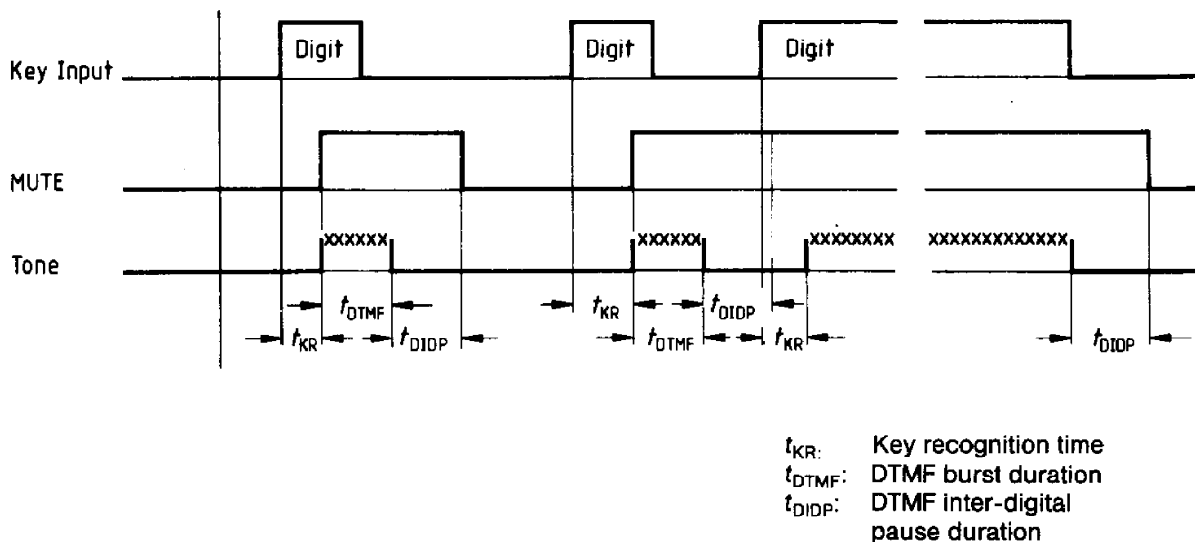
Key Input

Digit

Digit

Digit

MUTE

Tone

xxxxxx

xxxxxx

xxxxxxxx

xxxxxxxxxxxxx

$t_{KR}$

$t_{DTMF}$

$t_{DIDP}$

$t_{KR}$

$t_{DTMF}$

$t_{DIDP}$

$t_{KR}$

$t_{KR}$

$t_{DIDP}$

$t_{KR}$: Key recognition time
$t_{DTMF}$: DTMF burst duration
$t_{DIDP}$: DTMF inter-digital pause duration